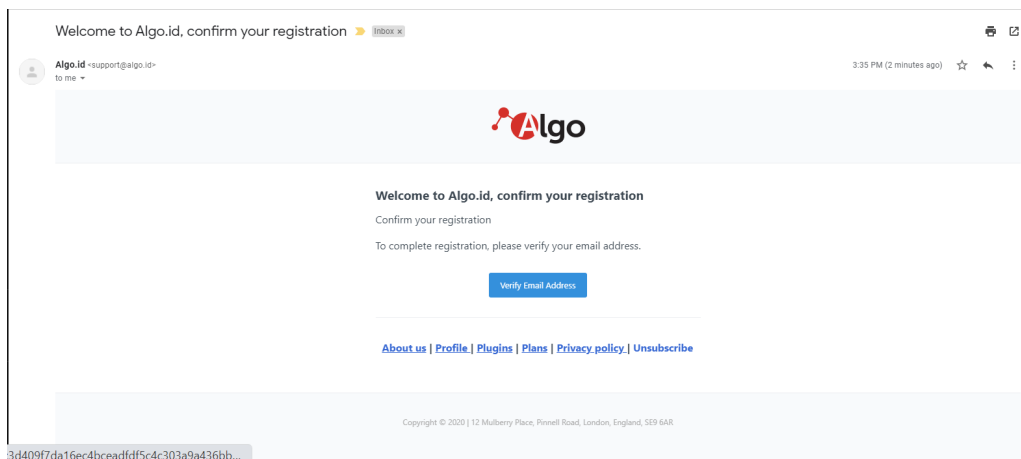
Welcome to Algo.id, confirm your registration Inbox x

Algo.id <support@algo.id>
to me

3:35 PM (2 minutes ago)

Algo

Welcome to Algo.id, confirm your registration

Confirm your registration

To complete registration, please verify your email address.

Verify Email Address

About us | Profile | Plugins | Plans | Privacy policy | Unsubscribe

Copyright © 2020 | 12 Mulberry Place, Pinnell Road, London, England, SE9 6AR

3d409f7da16ec4bceadfdf5c4c303a9a436bb...